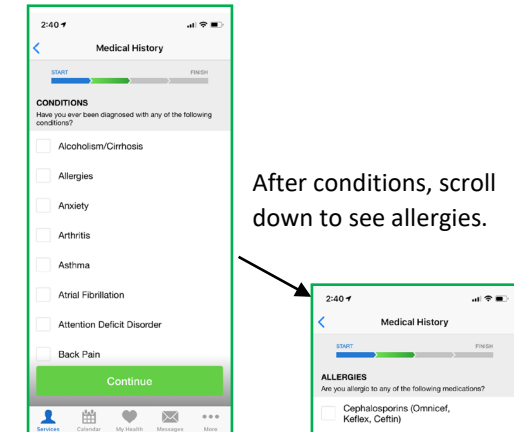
2:40

Medical History

START

FINISH

CONDITIONS

Have you ever been diagnosed with any of the following conditions?

Alcoholism/Cirrhosis

Allergies

Anxiety

Arthritis

Asthma

Atrial Fibrillation

Attention Deficit Disorder

Back Pain

Continue

Services Calendar My Health Messages More

After conditions, scroll down to see allergies.

2:40

Medical History

START

FINISH

ALLERGIES

Are you allergic to any of the following medications?

Cephalosporins (Omnicef, Keflex, Ceftin)